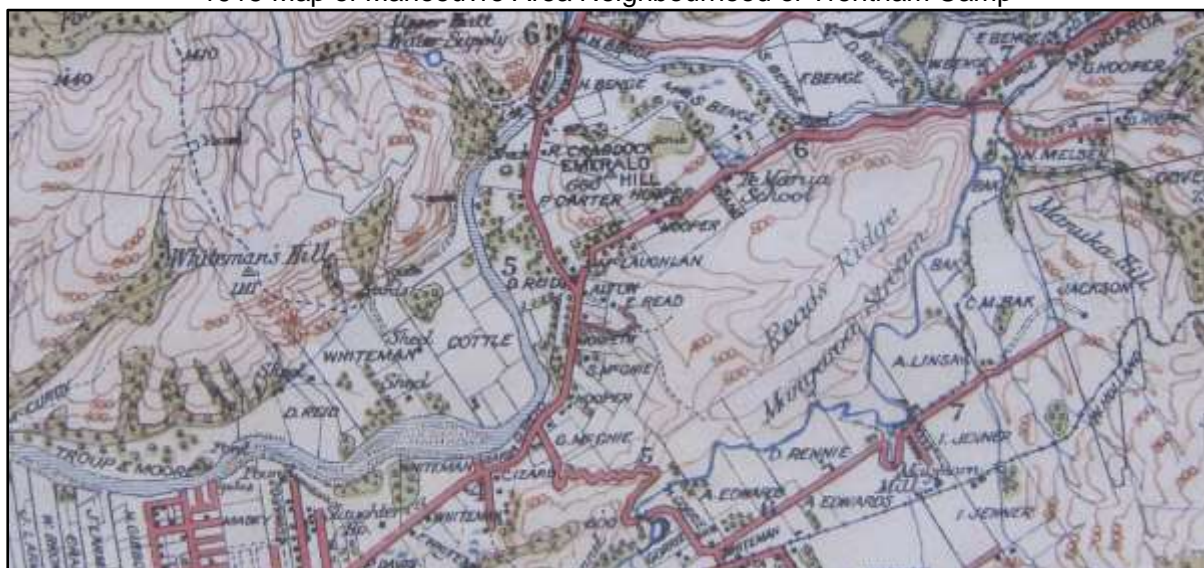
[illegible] Map of Mangaroa Area Neighbourhood of Wrentham Camp

1440
1410
Upper Hutt Water Supply
6
H. BENGE
F. BENGE
D. BENGE
E BENGE
7
MANGAROA
G. HOOPER
A. CRADOCK
EMERALD HILL
F. CARTER
HOOPER
Te Marua School
6
N. MELSE
HOOPER
Mamuka Hill
Whitemans Hill
5
McLAUGHLAN
D. REID
ALTON
E. READ
Reads Ridge
Mangaroa Stream
C.M. BAK
JACKSON
Shed
WHITEMAN
COTTLE
Shed
A. LINSAI
D. REID
HOOPER
7
TROUP & MOORE
G. MCPHIE
5
D. RENNIE
I. JENNER
WHITEMAN
LIZARD
A. EDWARDS
EDWARDS
I. JENNER
WHITEMAN
Slaughter Ho.
D
WHITEMAN